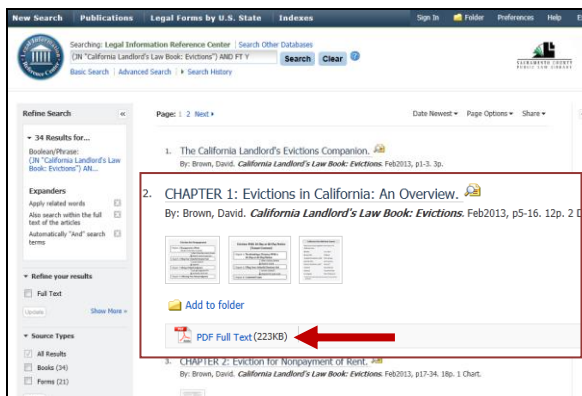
New Search | Publications | Legal Forms by U.S. State | Indexes
Sign In Folder Preferences Help E

Searching: Legal Information Reference Center | Search Other Databases
(JN "California Landlord's Law Book: Evictions") AND FT Y
Search Clear
Basic Search | Advanced Search | Search History

SACRAMENTO COUNTY PUBLIC LAW LIBRARY

Refine Search «
34 Results for...
Boolean/Phrase:
(JN "California Landlord's Law Book: Evictions") AN...

Expanders
Apply related words
Also search within the full text of the articles
Automatically "And" search terms

Refine your results
Full Text
Update Show More »

Source Types
All Results
Books (34)
Forms (21)

Page: 1 2 Next »
Date Newest ▾ Page Options ▾ Share ▾

1. The California Landlord's Evictions Companion.
By: Brown, David. California Landlord's Law Book: Evictions. Feb2013, p1-3. 3p.

2. CHAPTER 1: Evictions in California: An Overview.
By: Brown, David. California Landlord's Law Book: Evictions. Feb2013, p5-16. 12p. 2 D

Add to folder

PDF Full Text (223KB)

3. CHAPTER 2: Eviction for Nonpayment of Rent.
By: Brown, David. California Landlord's Law Book: Evictions. Feb2013, p17-34. 18p. 1 Chart.